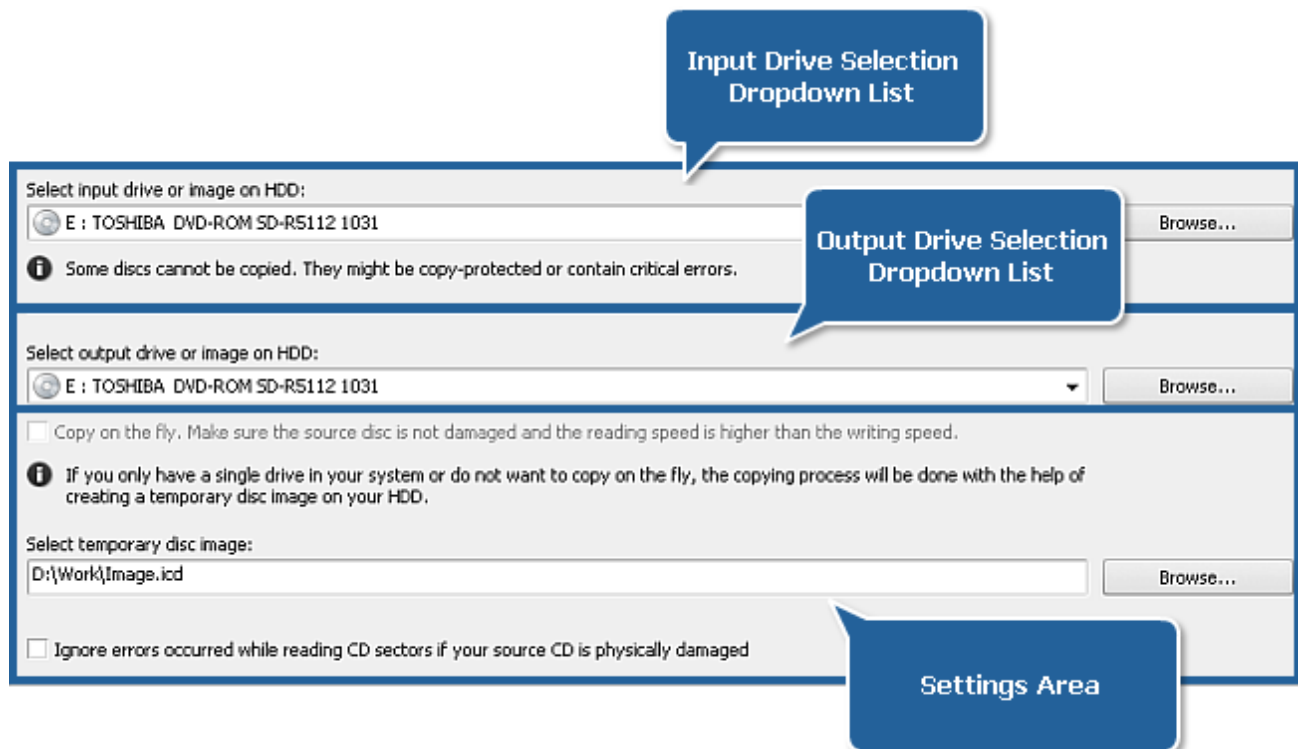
Input Drive Selection Dropdown List

Select input drive or image on HDD:

E : TOSHIBA DVD-ROM SD-R5112 1031

Output Drive Selection Dropdown List

Browse...

Some discs cannot be copied. They might be copy-protected or contain critical errors.

Select output drive or image on HDD:

E : TOSHIBA DVD-ROM SD-R5112 1031

Browse...

Copy on the fly. Make sure the source disc is not damaged and the reading speed is higher than the writing speed.

If you only have a single drive in your system or do not want to copy on the fly, the copying process will be done with the help of creating a temporary disc image on your HDD.

Select temporary disc image:

D:\Work\Image.icd

Browse...

Ignore errors occurred while reading CD sectors if your source CD is physically damaged

Settings Area